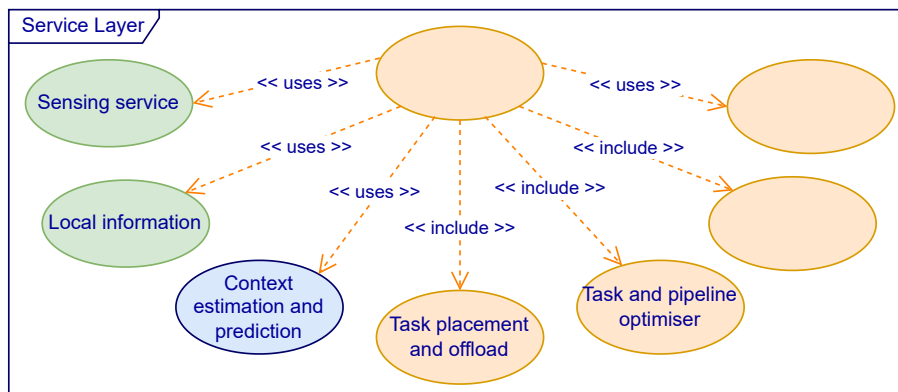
Service Layer

<< uses >>

Sensing service

<< uses >>

<< uses >>

<< include >>

<< uses >>

Local information

<< include >>

<< include >>

Context estimation and prediction

Task placement and offload

Task and pipeline optimiser